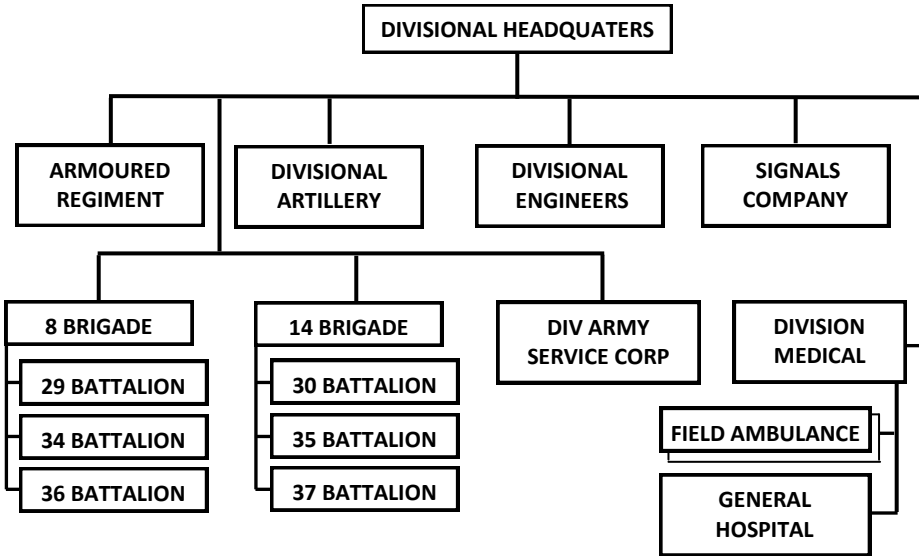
DIVISIONAL HEADQUATERS

ARMOURED REGIMENT

DIVISIONAL ARTILLERY

DIVISIONAL ENGINEERS

SIGNALS COMPANY

8 BRIGADE

29 BATTALION

34 BATTALION

36 BATTALION

14 BRIGADE

30 BATTALION

35 BATTALION

37 BATTALION

DIV ARMY SERVICE CORP

DIVISION MEDICAL

FIELD AMBULANCE

GENERAL HOSPITAL